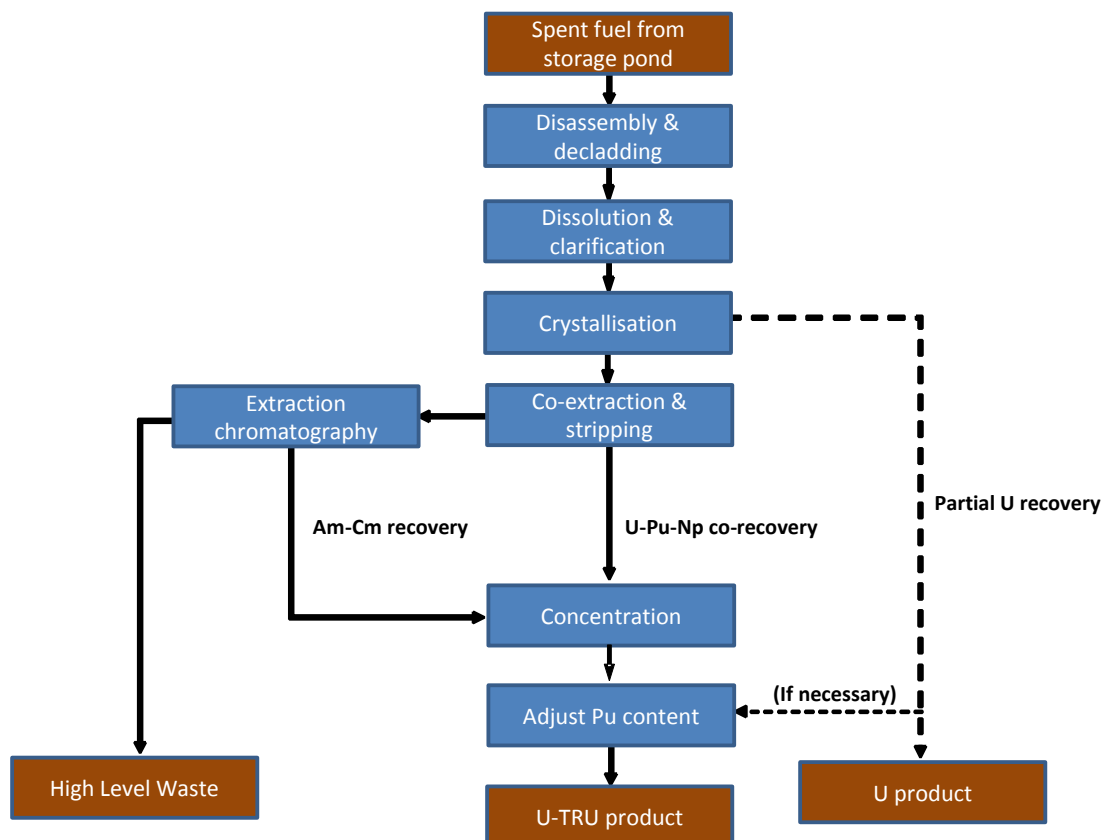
Spent fuel from storage pond

Disassembly & decladding

Dissolution & clarification

Crystallisation

Extraction chromatography

Co-extraction & stripping

Partial U recovery

Am-Cm recovery

U-Pu-Np co-recovery

Concentration

(If necessary)

Adjust Pu content

High Level Waste

U-TRU product

U product